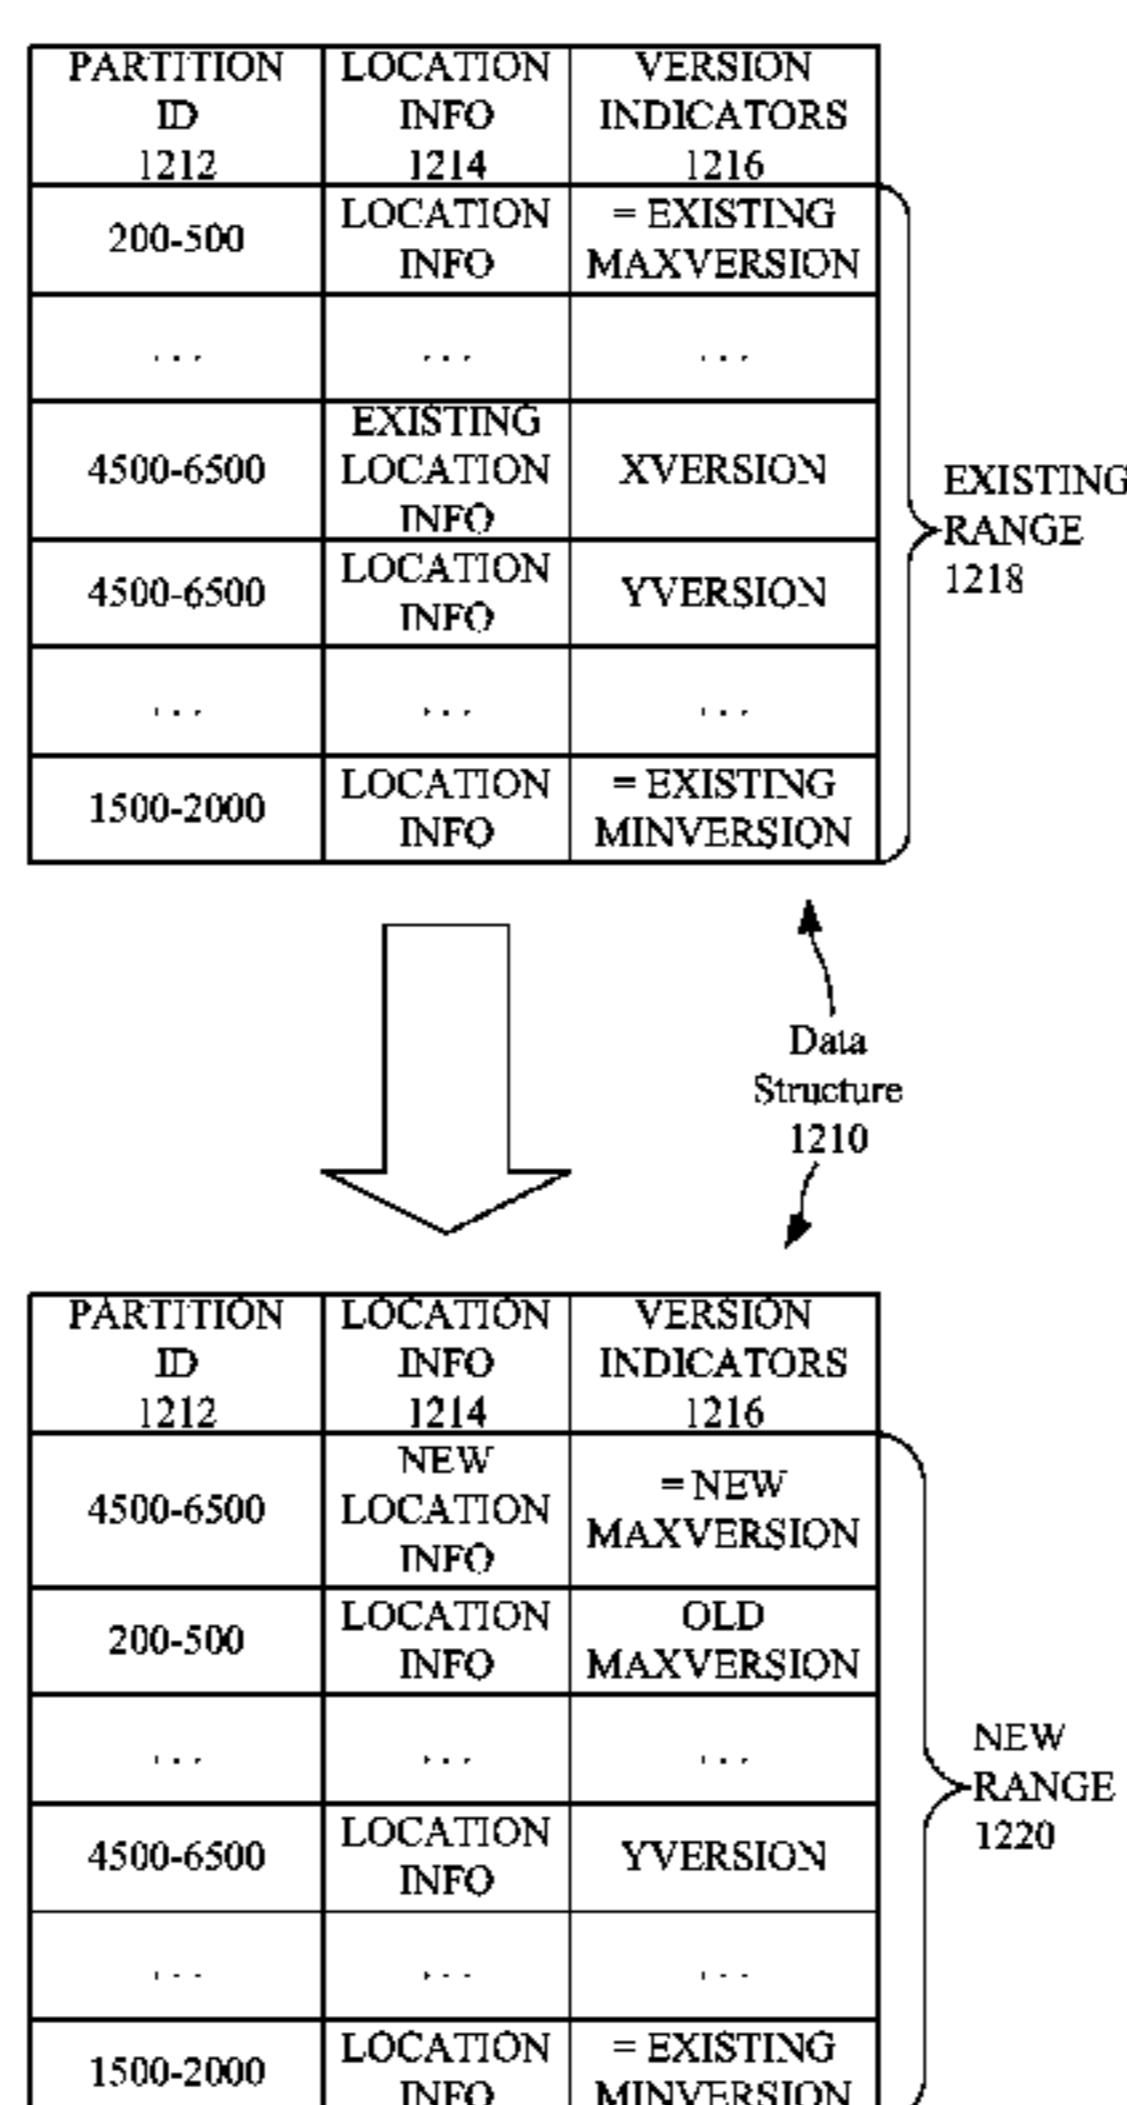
| PARTITION ID 1212 | LOCATION INFO 1214 | VERSION INDICATORS 1216 |
|---|---|---|
| 200-500 | LOCATION INFO | = EXISTING MAXVERSION |
| ... | ... | ... |
| 4500-6500 | EXISTING LOCATION INFO | XVERSION |
| 4500-6500 | LOCATION INFO | YVERSION |
| ... | ... | ... |
| 1500-2000 | LOCATION INFO | = EXISTING MINVERSION |

EXISTING RANGE 1218

Data Structure 1210

| PARTITION ID 1212 | LOCATION INFO 1214 | VERSION INDICATORS 1216 |
|---|---|---|
| 4500-6500 | NEW LOCATION INFO | = NEW MAXVERSION |
| 200-500 | LOCATION INFO | OLD MAXVERSION |
| ... | ... | ... |
| 4500-6500 | LOCATION INFO | YVERSION |
| ... | ... | ... |
| 1500-2000 | LOCATION INFO | = EXISTING MINVERSION |

NEW RANGE 1220